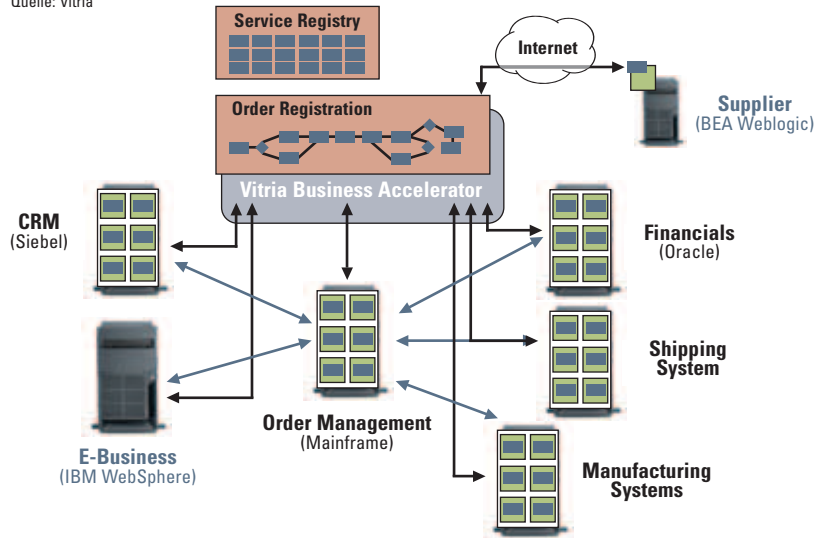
Quelle: Vitria

Service Registry

Internet

Order Registration

Supplier
(BEA Weblogic)

Vitria Business Accelerator

CRM
(Siebel)

Financials
(Oracle)

Shipping System

E-Business
(IBM WebSphere)

Order Management
(Mainframe)

Manufacturing Systems